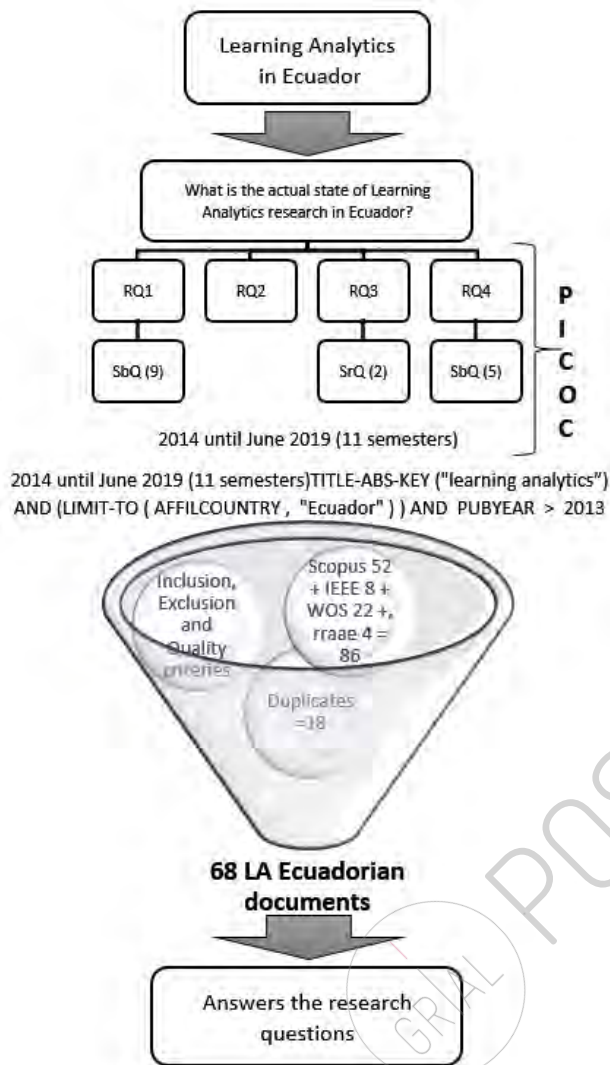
Learning Analytics in Ecuador

What is the actual state of Learning Analytics research in Ecuador?

RQ1

RQ2

RQ3

RQ4

SbQ (9)

SrQ (2)

SbQ (5)

P
I
C
O
C

2014 until June 2019 (11 semesters)

2014 until June 2019 (11 semesters)TITLE-ABS-KEY ("learning analytics") AND (LIMIT-TO ( AFFILCOUNTRY , "Ecuador" ) ) AND PUBYEAR > 2013

Inclusion, Exclusion and Quality criteries

Scopus 52 + IEEE 8 + WOS 22 +, rraae 4 = 86

Duplicates =18

68 LA Ecuadorian documents

Answers the research questions

GRIAL POS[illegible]